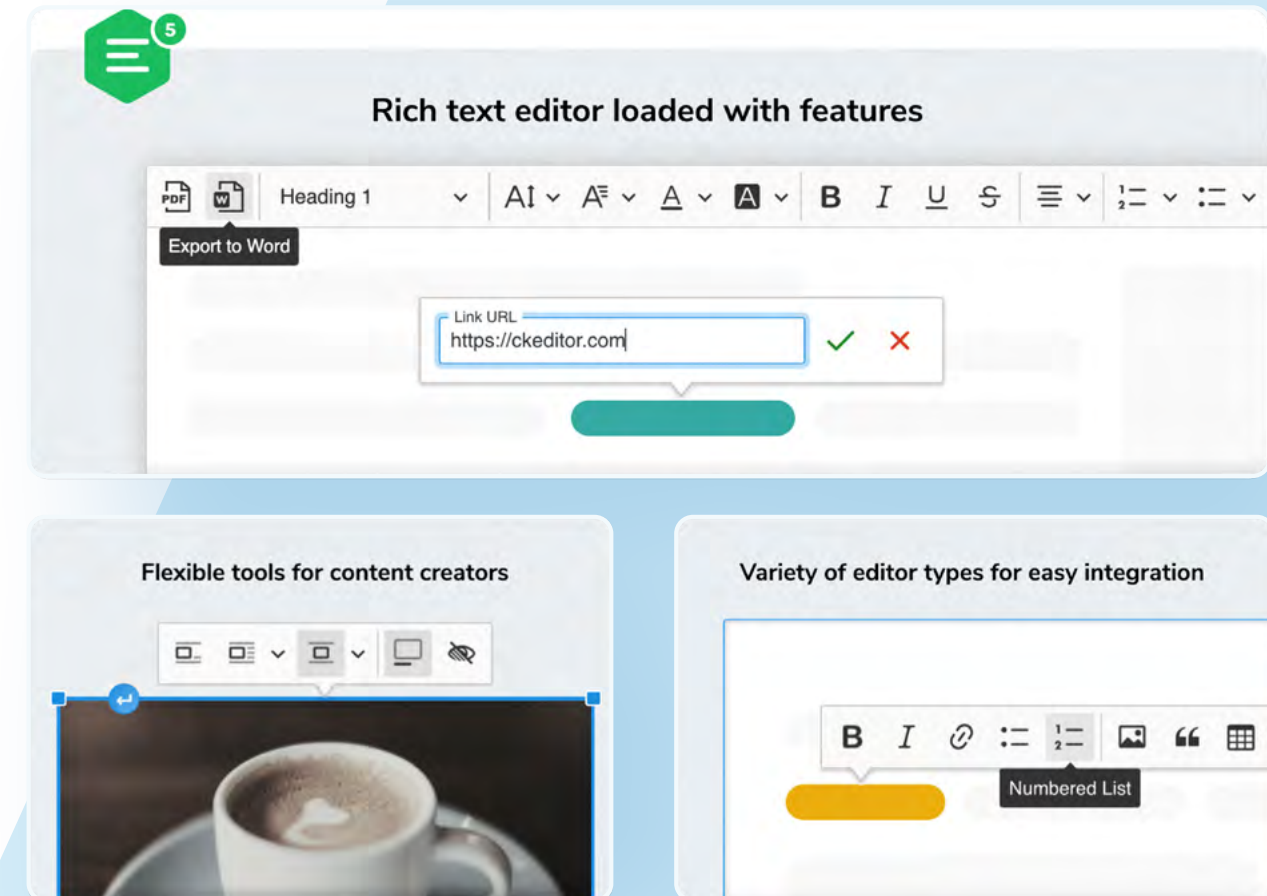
5

Rich text editor loaded with features

PDF W Heading 1 B I U

Export to Word

Link URL
https://ckeditor.com

Flexible tools for content creators

Variety of editor types for easy integration

B I

Numbered List